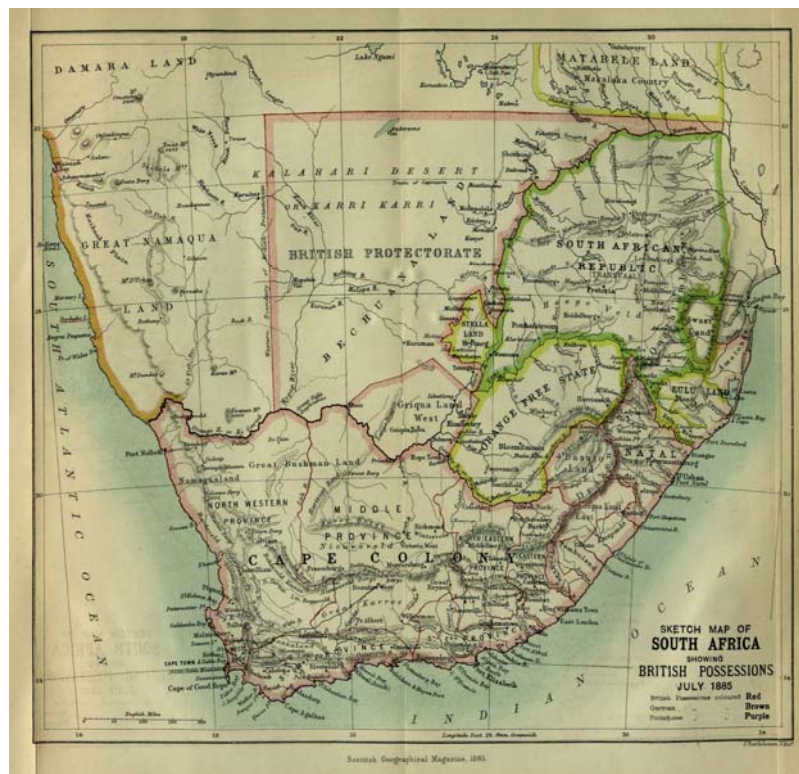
DAMARA LAND

MATABELE LAND

Makalaka Country

Lake Ngami

KALAHARI DESERT

OR KARRI KARRI

BRITISH PROTECTORATE

BECHUANALAND

GREAT NAMAQUA LAND

SOUTH AFRICAN REPUBLIC

TRANSVAAL

Pretoria

STELLA LAND

ORANGE FREE STATE

Bloemfontein

Griqua Land West

Kimberley

ZULU LAND

SWAZI LAND

NATAL

Basuto Land

Great Bushman Land

Namaqualand

NORTH WESTERN PROVINCE

MIDDLE PROVINCE

CAPE COLONY

EASTERN PROVINCE

SOUTH ATLANTIC OCEAN

INDIAN OCEAN

CAPE TOWN

Cape of Good Hope

Port Nolloth

East London

SKETCH MAP OF
SOUTH AFRICA
SHOWING
BRITISH POSSESSIONS
JULY 1885
British Possessions coloured Red
German Brown
Portuguese Purple

English Miles

Longitude East 20 from Greenwich

Scottish Geographical Magazine. 1885.